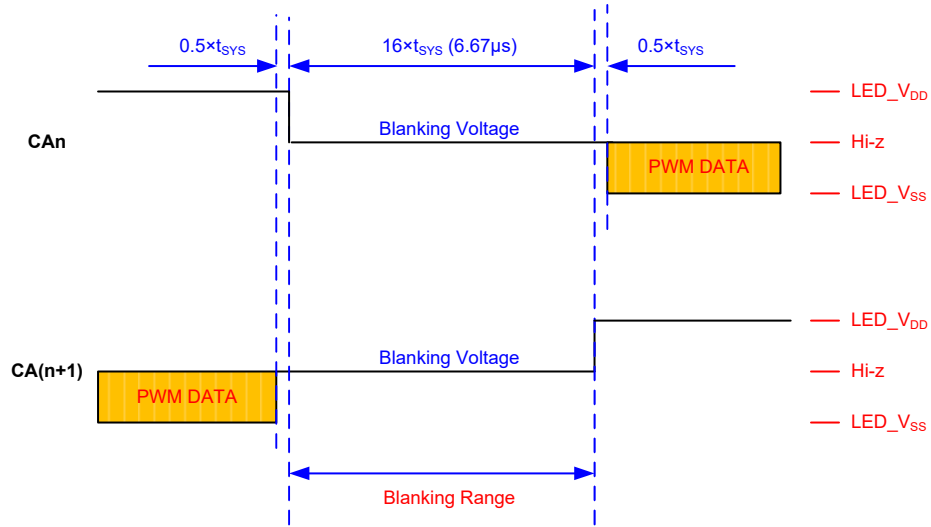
$0.5\times t_{SYS}$

$16\times t_{SYS}$ (6.67μs)

$0.5\times t_{SYS}$

LED_$V_{DD}$

CAn

Blanking Voltage

Hi-z

PWM DATA

LED_$V_{SS}$

LED_$V_{DD}$

CA(n+1)

Blanking Voltage

Hi-z

PWM DATA

LED_$V_{SS}$

Blanking Range